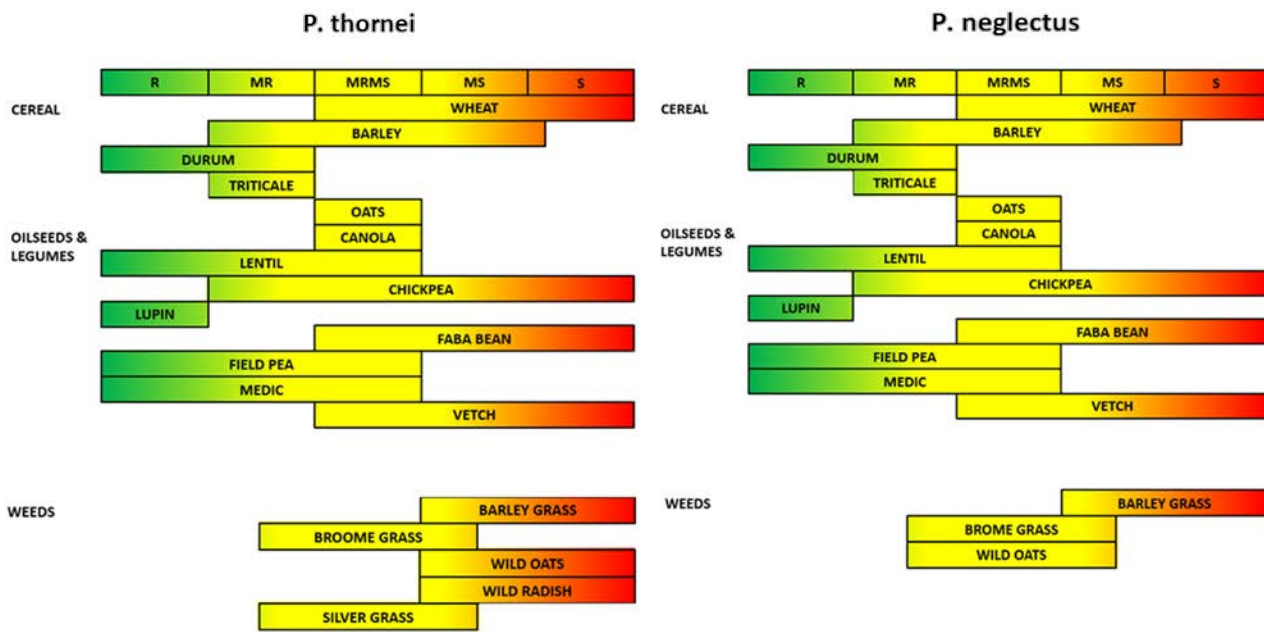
P. thornei

| R | MR | MRMS | MS | S |
|---|---|---|---|---|

CEREAL

WHEAT

BARLEY

DURUM

TRITICALE

OATS

OILSEEDS & LEGUMES

CANOLA

LENTIL

CHICKPEA

LUPIN

FABA BEAN

FIELD PEA

MEDIC

VETCH

WEEDS

BARLEY GRASS

BROOME GRASS

WILD OATS

WILD RADISH

SILVER GRASS

P. neglectus

| R | MR | MRMS | MS | S |
|---|---|---|---|---|

CEREAL

WHEAT

BARLEY

DURUM

TRITICALE

OATS

OILSEEDS & LEGUMES

CANOLA

LENTIL

CHICKPEA

LUPIN

FABA BEAN

FIELD PEA

MEDIC

VETCH

WEEDS

BARLEY GRASS

BROME GRASS

WILD OATS